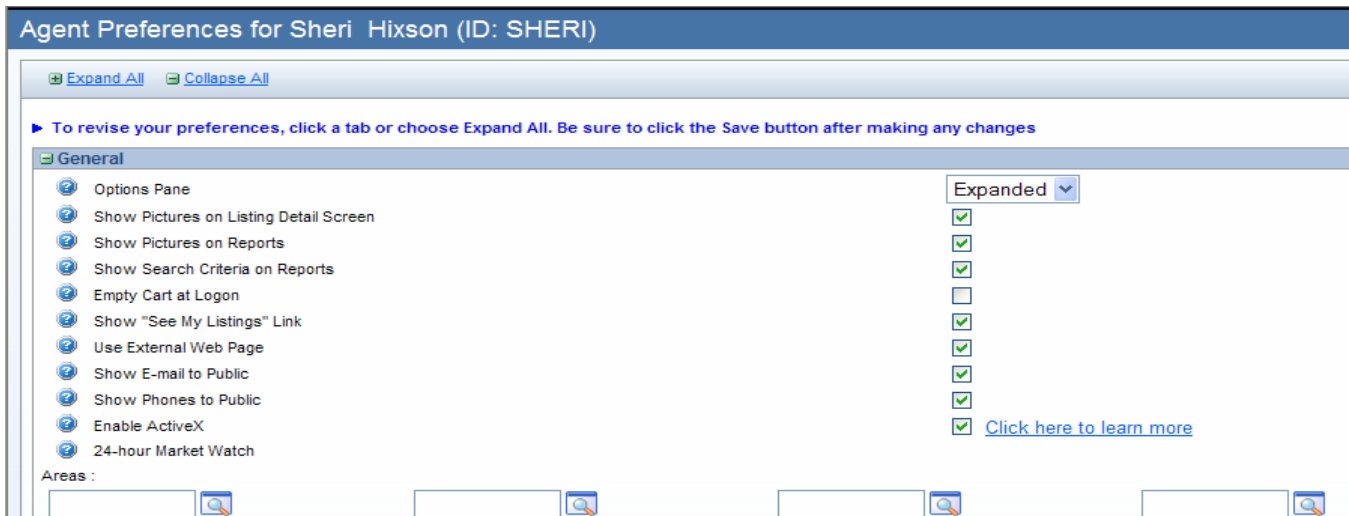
Agent Preferences for Sheri Hixson (ID: SHERI)

Expand All Collapse All

► To revise your preferences, click a tab or choose Expand All. Be sure to click the Save button after making any changes

General

Options Pane Expanded
Show Pictures on Listing Detail Screen
Show Pictures on Reports
Show Search Criteria on Reports
Empty Cart at Logon
Show "See My Listings" Link
Use External Web Page
Show E-mail to Public
Show Phones to Public
Enable ActiveX Click here to learn more
24-hour Market Watch

Areas :